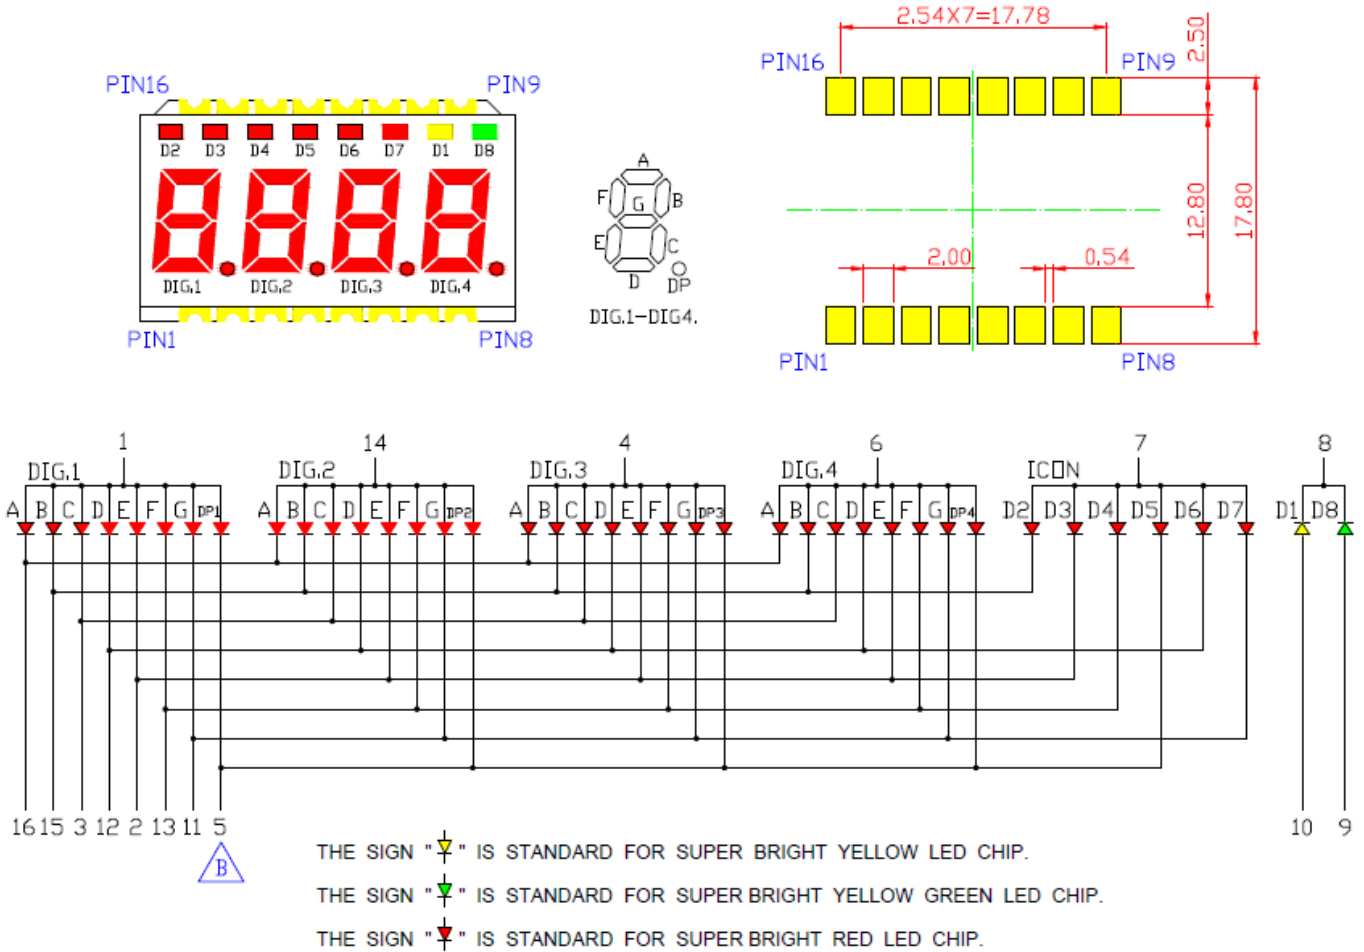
PIN16 PIN9

D2 D3 D4 D5 D6 D7 D1 D8

DIG.1 DIG.2 DIG.3 DIG.4

PIN1 PIN8

A F G B E C D DP

DIG.1-DIG4.

2.54X7=17.78

PIN16 PIN9

2.50

12.80 17.80

2.00 0.54

PIN1 PIN8

1 DIG.1 A B C D E F G DP1

14 DIG.2 A B C D E F G DP2

4 DIG.3 A B C D E F G DP3

6 DIG.4 A B C D E F G DP4

7 ICON D2 D3 D4 D5 D6 D7

8 D1 D8

16 15 3 12 2 13 11 5

B

10 9

THE SIGN " " IS STANDARD FOR SUPER BRIGHT YELLOW LED CHIP.

THE SIGN " " IS STANDARD FOR SUPER BRIGHT YELLOW GREEN LED CHIP.

THE SIGN " " IS STANDARD FOR SUPER BRIGHT RED LED CHIP.